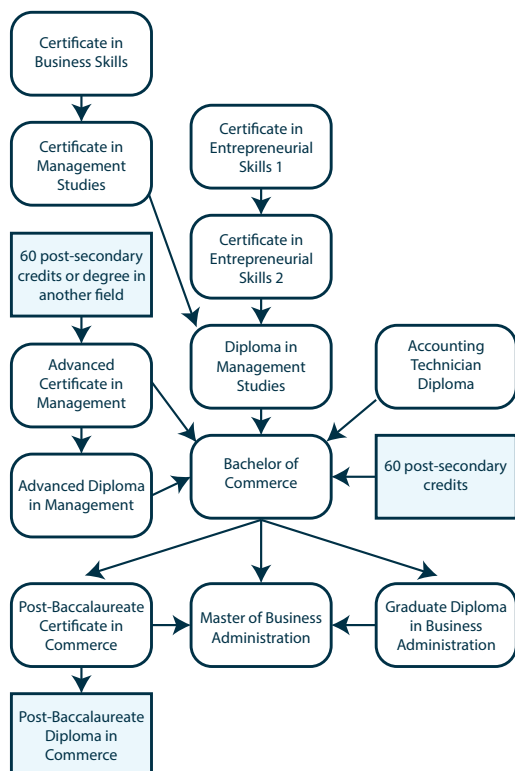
Certificate in Business Skills

Certificate in Management Studies

Certificate in Entrepreneurial Skills 1

Certificate in Entrepreneurial Skills 2

60 post-secondary credits or degree in another field

Advanced Certificate in Management

Diploma in Management Studies

Accounting Technician Diploma

Advanced Diploma in Management

Bachelor of Commerce

60 post-secondary credits

Post-Baccalaureate Certificate in Commerce

Master of Business Administration

Graduate Diploma in Business Administration

Post-Baccalaureate Diploma in Commerce